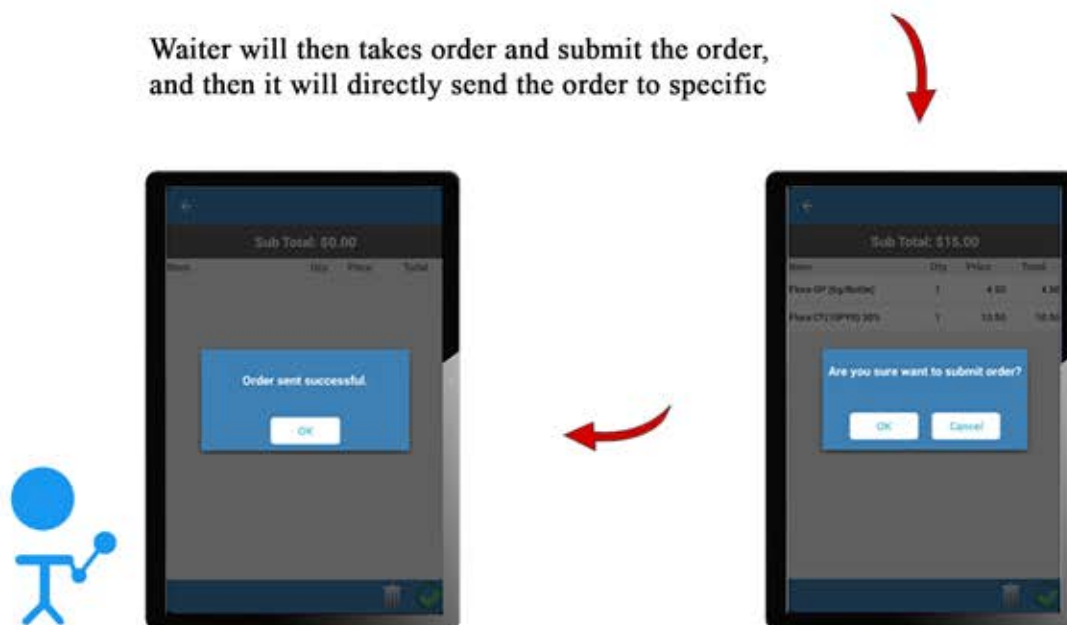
Waiter will then takes order and submit the order, and then it will directly send the order to specific

Sub Total: $0.00

| Item | Qty | Price | Total |
|---|---|---|---|

Order sent successful.

OK

Sub Total: $15.00

| Item | Qty | Price | Total |
|---|---|---|---|
| Flora GP (5g/Bottle) | 1 | 4.50 | 4.50 |
| Flora CTJ 10PYG 30% | 1 | 10.50 | 10.50 |

Are you sure want to submit order?

OK

Cancel